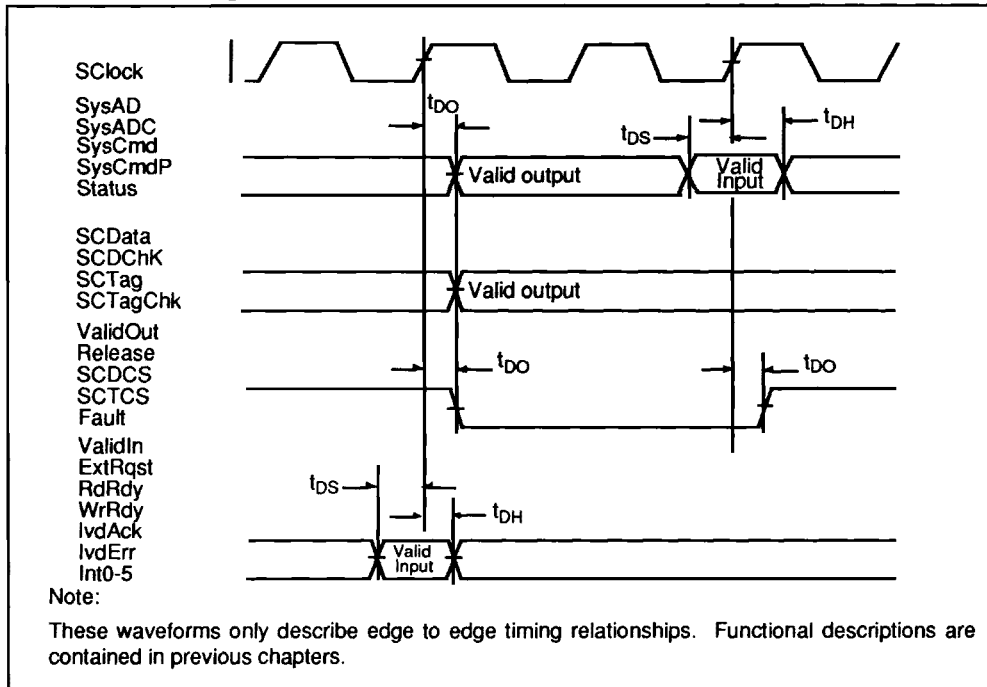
SClock

SysAD
SysADC
SysCmd
SysCmdP
Status

$t_{DO}$

$t_{DS}$

$t_{DH}$

Valid output

Valid Input

SCData
SCDChK
SCTag
SCTagChk

Valid output

ValidOut
Release
SCDCS
SCTCS
Fault

$t_{DO}$

$t_{DO}$

ValidIn
ExtRqst
RdRdy
WrRdy
IvdAck
IvdErr
Int0-5

$t_{DS}$

$t_{DH}$

Valid Input

Note:

These waveforms only describe edge to edge timing relationships. Functional descriptions are contained in previous chapters.